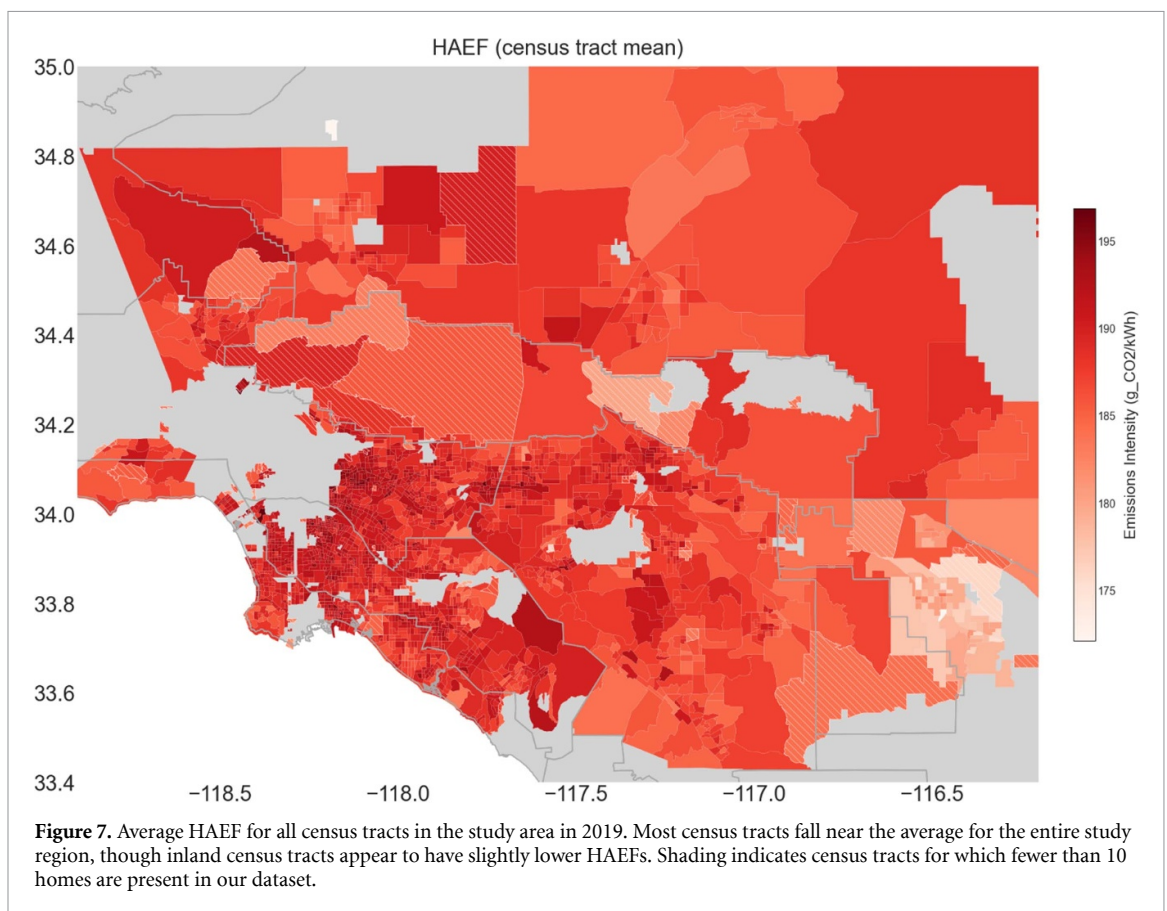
HAEF (census tract mean)

35.0
34.8
34.6
34.4
34.2
34.0
33.8
33.6
33.4

−118.5
−118.0
−117.5
−117.0
−116.5

Emissions Intensity (g_CO2/kWh)

195
190
185
180
175

**Figure 7.** Average HAEF for all census tracts in the study area in 2019. Most census tracts fall near the average for the entire study region, though inland census tracts appear to have slightly lower HAEFs. Shading indicates census tracts for which fewer than 10 homes are present in our dataset.